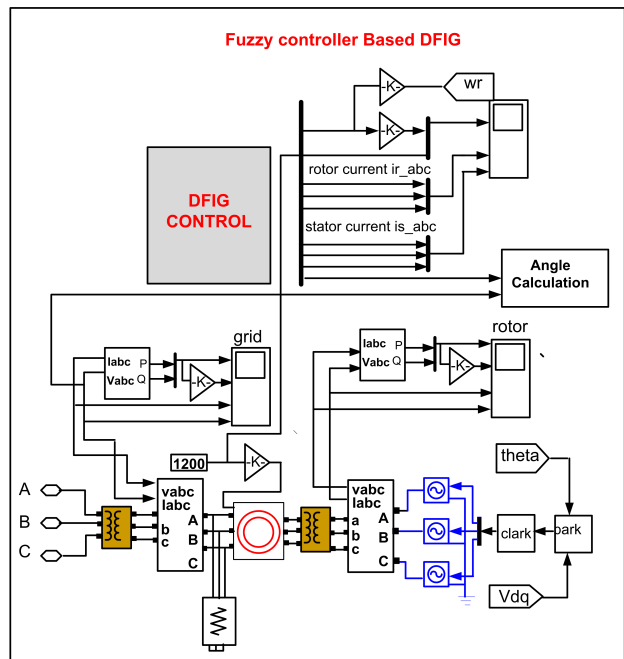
Fuzzy controller Based DFIG

-K-

wr

-K-

rotor current ir_abc

stator current is_abc

DFIG CONTROL

Angle Calculation

grid

Iabc P
Vabc Q

-K-

rotor

Iabc P
Vabc Q

-K-

1200

-K-

theta

A

B

C

vabc
Iabc
A
b
B
c
C

vabc
Iabc
a
A
b
B
c
C

clark

park

Vdq